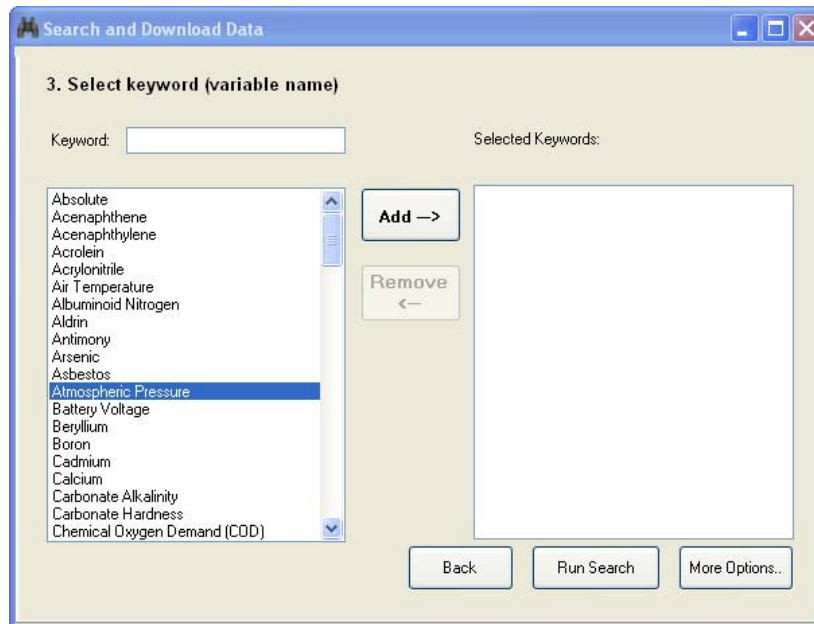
Search and Download Data

3. Select keyword (variable name)

Keyword:

Selected Keywords:

Absolute
Acenaphthene
Acenaphthylene
Acrolein
Acrylonitrile
Air Temperature
Albuminoid Nitrogen
Aldrin
Antimony
Arsenic
Asbestos
Atmospheric Pressure
Battery Voltage
Beryllium
Boron
Cadmium
Calcium
Carbonate Alkalinity
Carbonate Hardness
Chemical Oxygen Demand (COD)

Add -->

Remove <--

Back

Run Search

More Options..